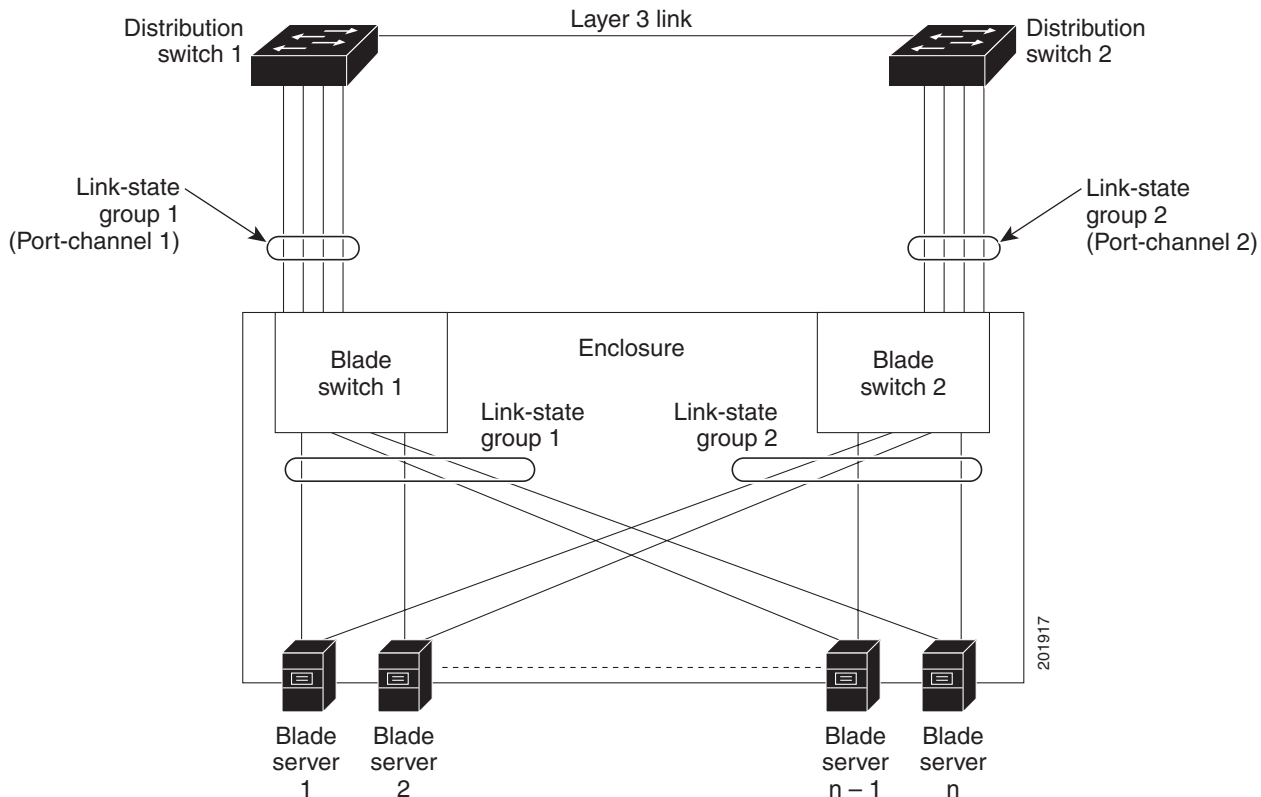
Distribution switch 1

Layer 3 link

Distribution switch 2

Link-state group 1 (Port-channel 1)

Link-state group 2 (Port-channel 2)

Blade switch 1

Enclosure

Blade switch 2

Link-state group 1

Link-state group 2

201917

Blade server 1

Blade server 2

Blade server n – 1

Blade server n